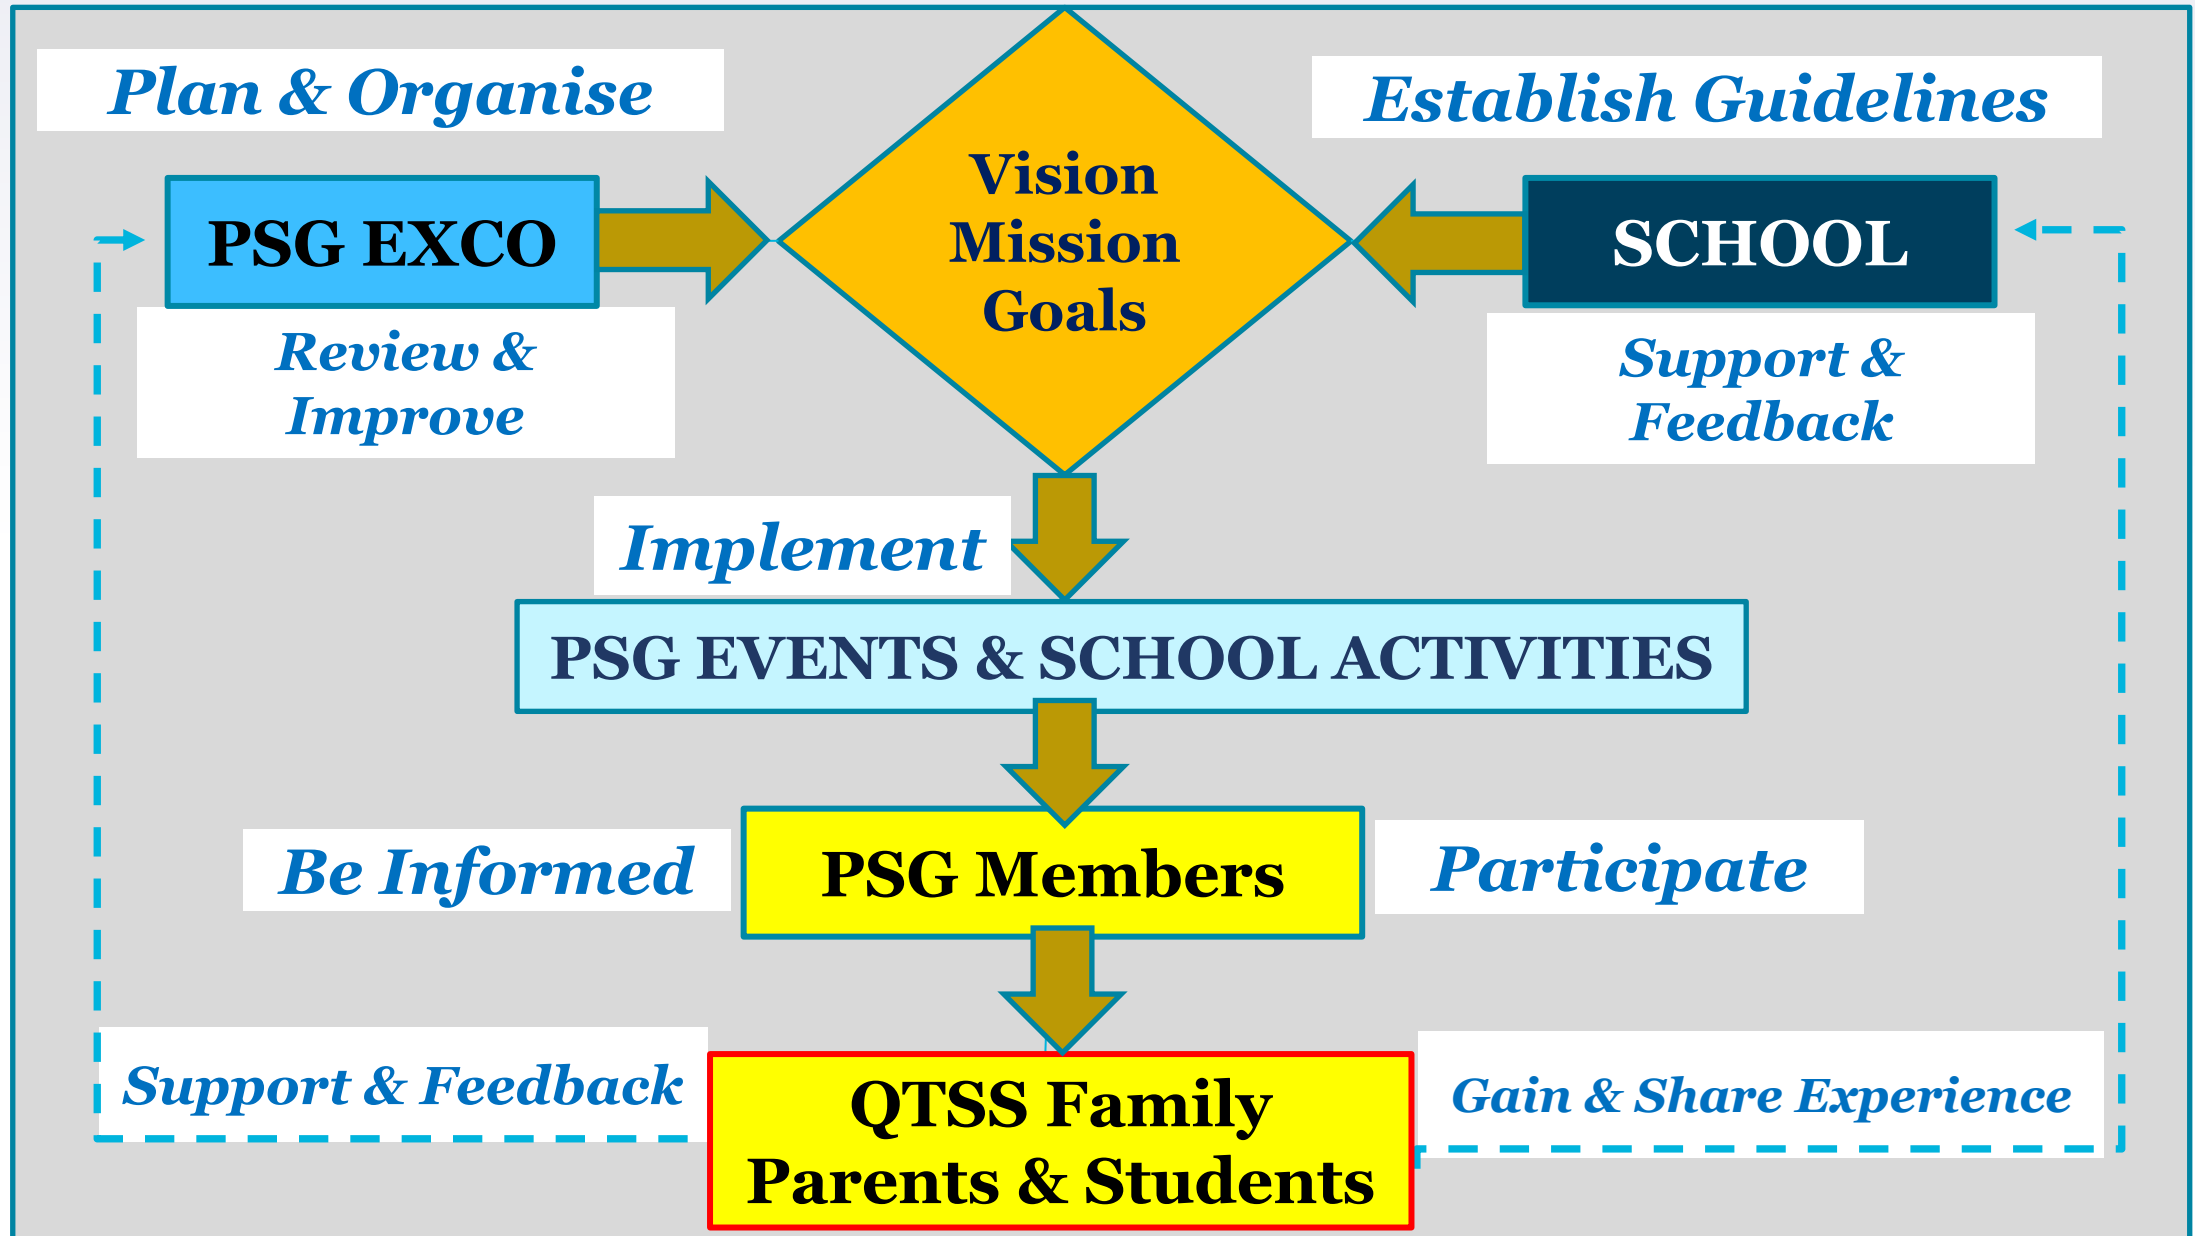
Plan & Organise

Establish Guidelines

PSG EXCO

Vision
Mission
Goals

SCHOOL

Review & Improve

Support & Feedback

Implement

PSG EVENTS & SCHOOL ACTIVITIES

Be Informed

PSG Members

Participate

Support & Feedback

QTSS Family
Parents & Students

Gain & Share Experience